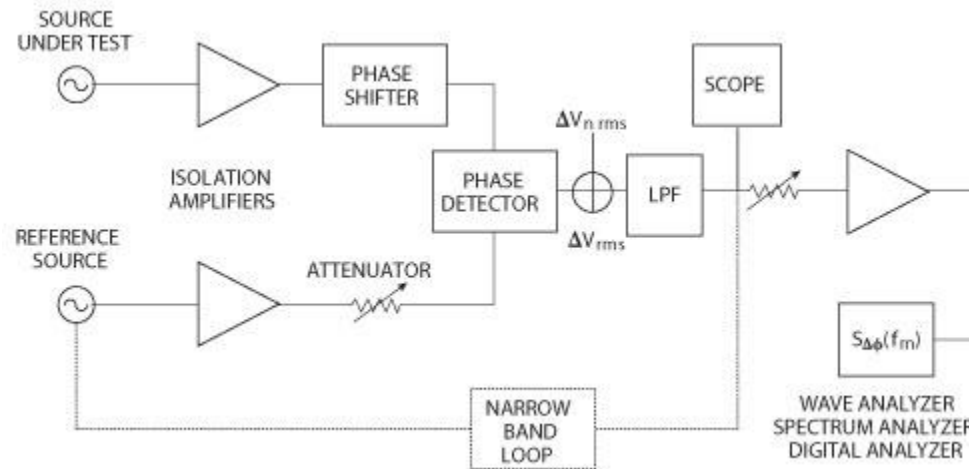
SOURCE UNDER TEST

PHASE SHIFTER

SCOPE

$\Delta V_{n\ rms}$

ISOLATION AMPLIFIERS

PHASE DETECTOR

LPF

$\Delta V_{rms}$

REFERENCE SOURCE

ATTENUATOR

$S_{\Delta\phi}(f_m)$

NARROW BAND LOOP

WAVE ANALYZER
SPECTRUM ANALYZEI
DIGITAL ANALYZER